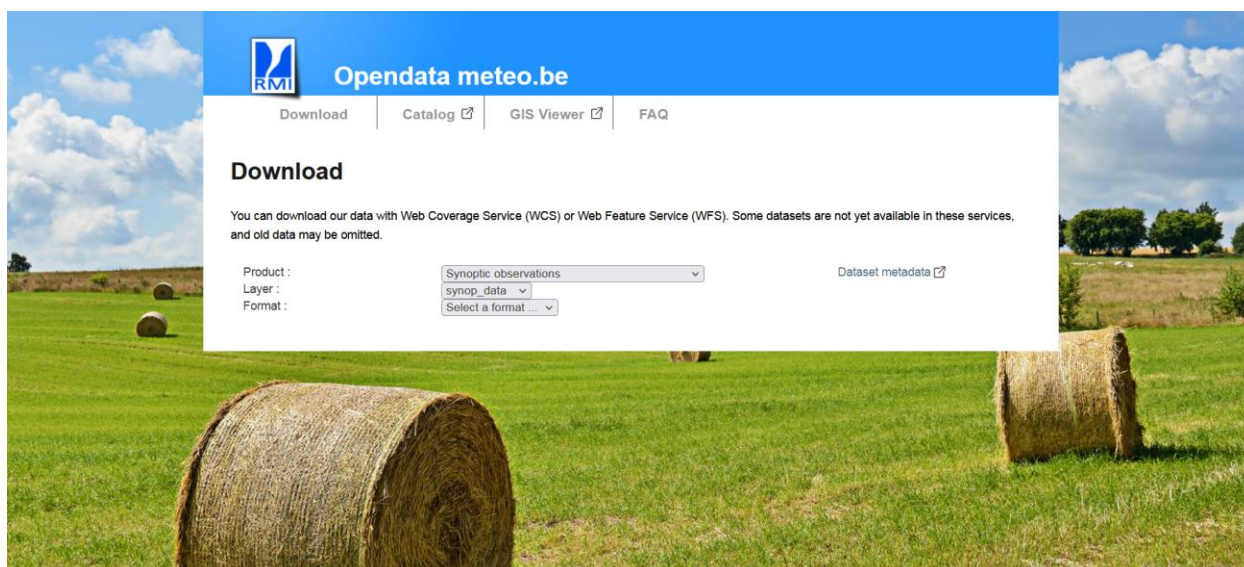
RMI

Opendata meteo.be

Download | Catalog | GIS Viewer | FAQ

Download

You can download our data with Web Coverage Service (WCS) or Web Feature Service (WFS). Some datasets are not yet available in these services, and old data may be omitted.

Product : Synoptic observations
Layer : synop_data
Format : Select a format ...

Dataset metadata